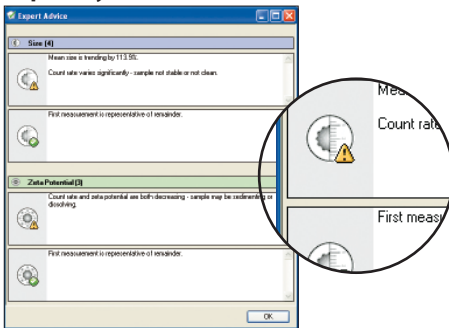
Expert Advice

Size [4]

Mean size is trending by 113.5%.

Count rate varies significantly - sample not stable or not clean.

First measurement is representative of remainder.

Zeta Potential [3]

Count rate and zeta potential are both decreasing - sample may be sedimenting or dissolving.

First measurement is representative of remainder.

OK

Mea

Count rate

First meas